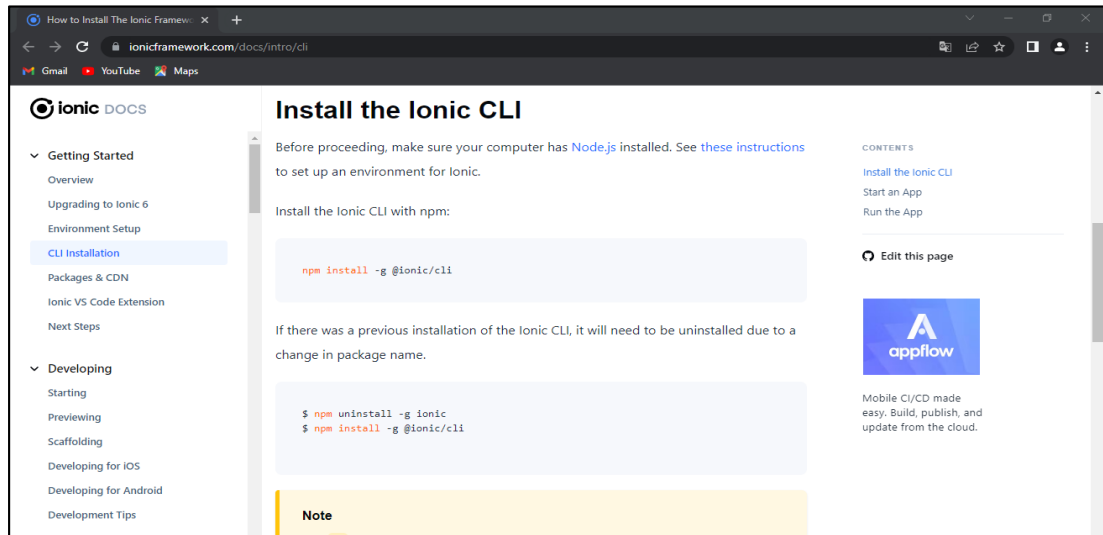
How to Install The Ionic Framew ×

ionicframework.com/docs/intro/cli

Gmail YouTube Maps

ionic DOCS

Getting Started
Overview
Upgrading to Ionic 6
Environment Setup
CLI Installation
Packages & CDN
Ionic VS Code Extension
Next Steps

Developing
Starting
Previewing
Scaffolding
Developing for iOS
Developing for Android
Development Tips

Install the Ionic CLI

Before proceeding, make sure your computer has Node.js installed. See these instructions to set up an environment for Ionic.

Install the Ionic CLI with npm:

npm install -g @ionic/cli

If there was a previous installation of the Ionic CLI, it will need to be uninstalled due to a change in package name.

$ npm uninstall -g ionic
$ npm install -g @ionic/cli

Note

CONTENTS
Install the Ionic CLI
Start an App
Run the App

Edit this page

appflow

Mobile CI/CD made easy. Build, publish, and update from the cloud.